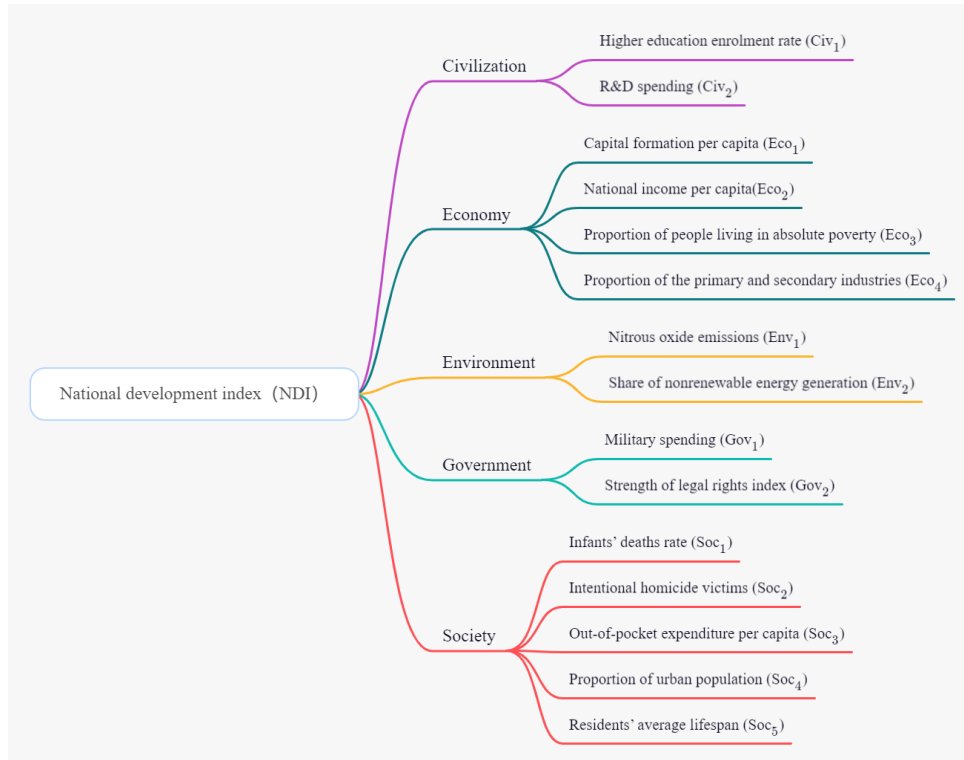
National development index（NDI）

Civilization

Higher education enrolment rate ($Civ_1$)

R&D spending ($Civ_2$)

Economy

Capital formation per capita ($Eco_1$)

National income per capita($Eco_2$)

Proportion of people living in absolute poverty ($Eco_3$)

Proportion of the primary and secondary industries ($Eco_4$)

Environment

Nitrous oxide emissions ($Env_1$)

Share of nonrenewable energy generation ($Env_2$)

Government

Military spending ($Gov_1$)

Strength of legal rights index ($Gov_2$)

Society

Infants' deaths rate ($Soc_1$)

Intentional homicide victims ($Soc_2$)

Out-of-pocket expenditure per capita ($Soc_3$)

Proportion of urban population ($Soc_4$)

Residents' average lifespan ($Soc_5$)